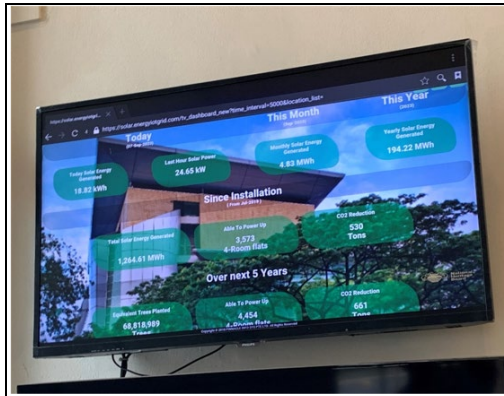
https://solar.energy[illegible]

https://solar.energyvergrid.com/tv_dashboard_new?time_interval=5000&location_list=

Today
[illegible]

This Month
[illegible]

This Year
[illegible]

Today Solar Energy Generated
18.82 kWh

Last Hour Solar Power
24.65 kW

Monthly Solar Energy Generated
4.83 MWh

Yearly Solar Energy Generated
194.22 MWh

Since Installation
( From Jul 2019 )

Total Solar Energy Generated
1,264.61 MWh

Able To Power Up
3,573
4-Room flats

CO2 Reduction
530
Tons

Over next 5 Years

Equivalent Trees Planted
68,818,989
Trees

Able To Power Up
4,454
4-Room flats

CO2 Reduction
661
Tons

Copyright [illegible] All Rights Reserved